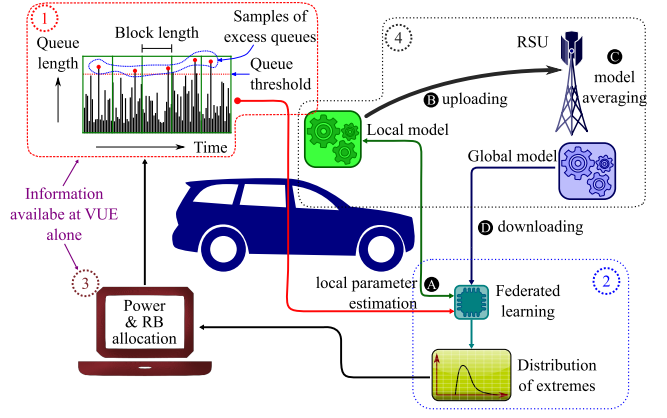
1

Block length

Samples of excess queues

Queue length

Queue threshold

Time

4

RSU

C model averaging

B uploading

Local model

Global model

Information availabe at VUE alone

D downloading

3

local parameter estimation

A

Federated learning

2

Power & RB allocation

Distribution of extremes